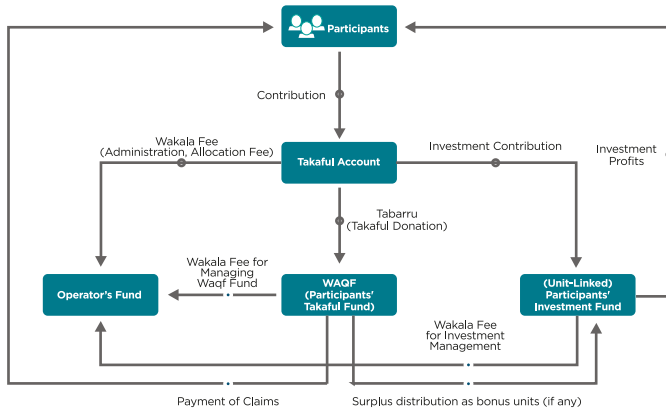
Participants

Contribution

Wakala Fee
(Administration, Allocation Fee)

Takaful Account

Investment Contribution

Investment
Profits

Tabarru
(Takaful Donation)

Wakala Fee for
Managing
Waqf Fund

Operator's Fund

WAQF
(Participants'
Takaful Fund)

(Unit-Linked)
Participants'
Investment Fund

Wakala Fee
for Investment
Management

Payment of Claims

Surplus distribution as bonus units (if any)